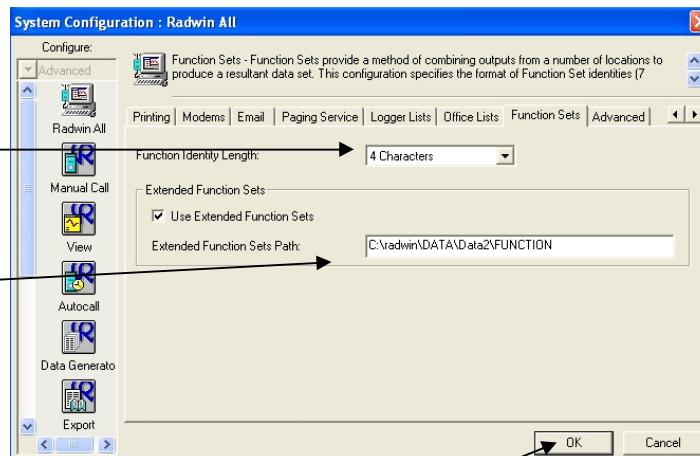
System Configuration : Radwin All

Configure:

Advanced

Radwin All

Manual Call

View

Autocall

Data Generato

Export

Function Sets - Function Sets provide a method of combining outputs from a number of locations to produce a resultant data set. This configuration specifies the format of Function Set identities (7

Printing | Modems | Email | Paging Service | Logger Lists | Office Lists | Function Sets | Advanced

Function Identity Length:

4 Characters

Extended Function Sets

Use Extended Function Sets

Extended Function Sets Path:

C:\radwin\DATA\Data2\FUNCTION

OK

Cancel